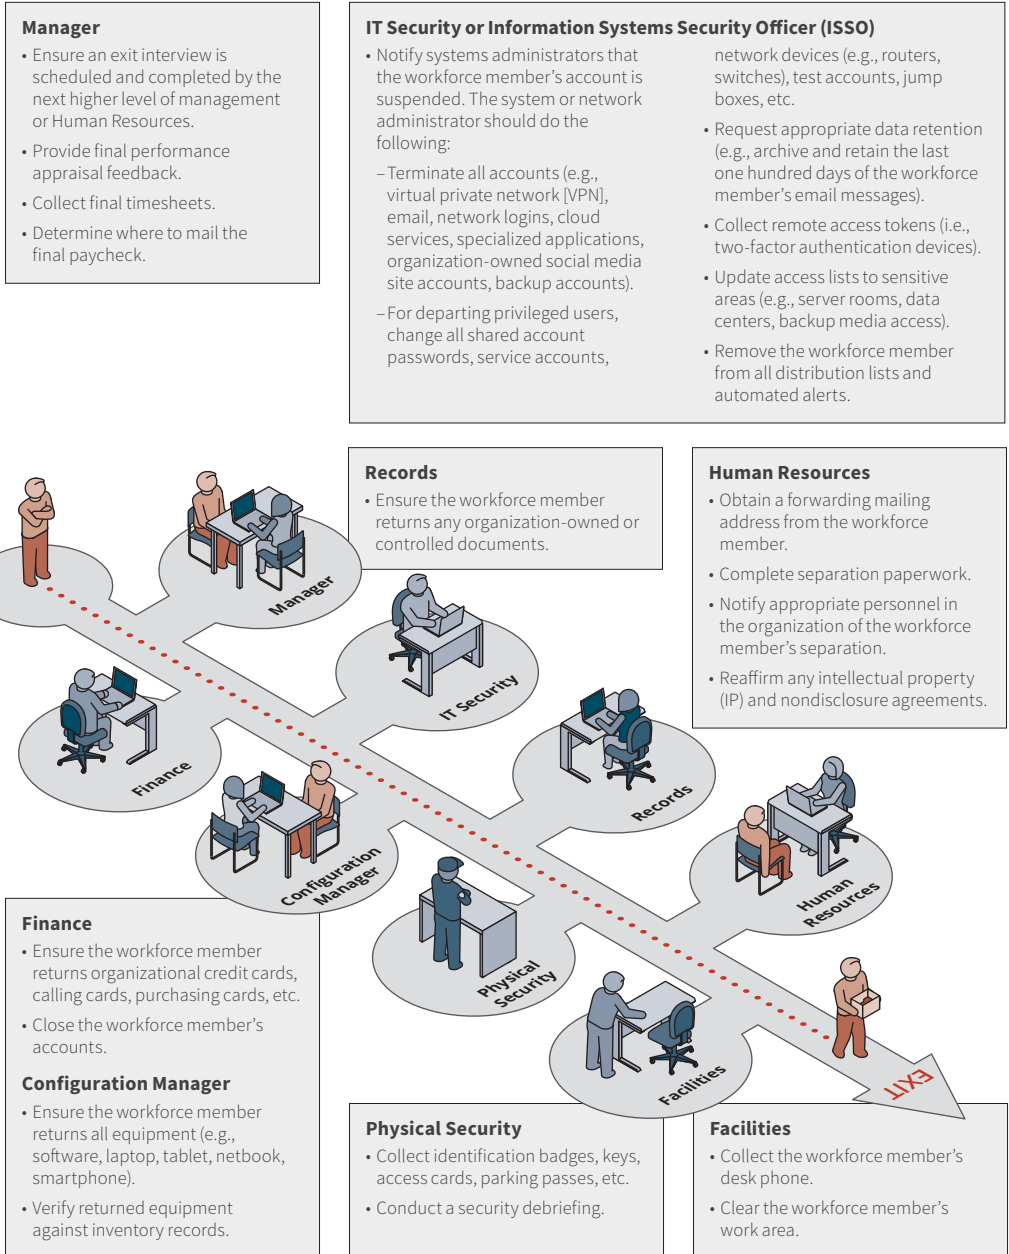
**Manager**

• Ensure an exit interview is scheduled and completed by the next higher level of management or Human Resources.

• Provide final performance appraisal feedback.

• Collect final timesheets.

• Determine where to mail the final paycheck.

**IT Security or Information Systems Security Officer (ISSO)**

• Notify systems administrators that the workforce member's account is suspended. The system or network administrator should do the following:

– Terminate all accounts (e.g., virtual private network [VPN], email, network logins, cloud services, specialized applications, organization-owned social media site accounts, backup accounts).

– For departing privileged users, change all shared account passwords, service accounts, network devices (e.g., routers, switches), test accounts, jump boxes, etc.

• Request appropriate data retention (e.g., archive and retain the last one hundred days of the workforce member's email messages).

• Collect remote access tokens (i.e., two-factor authentication devices).

• Update access lists to sensitive areas (e.g., server rooms, data centers, backup media access).

• Remove the workforce member from all distribution lists and automated alerts.

**Records**

• Ensure the workforce member returns any organization-owned or controlled documents.

**Human Resources**

• Obtain a forwarding mailing address from the workforce member.

• Complete separation paperwork.

• Notify appropriate personnel in the organization of the workforce member's separation.

• Reaffirm any intellectual property (IP) and nondisclosure agreements.

Manager

IT Security

Finance

Records

Configuration Manager

Human Resources

Physical Security

Facilities

EXIT

**Finance**

• Ensure the workforce member returns organizational credit cards, calling cards, purchasing cards, etc.

• Close the workforce member's accounts.

**Configuration Manager**

• Ensure the workforce member returns all equipment (e.g., software, laptop, tablet, netbook, smartphone).

• Verify returned equipment against inventory records.

**Physical Security**

• Collect identification badges, keys, access cards, parking passes, etc.

• Conduct a security debriefing.

**Facilities**

• Collect the workforce member's desk phone.

• Clear the workforce member's work area.